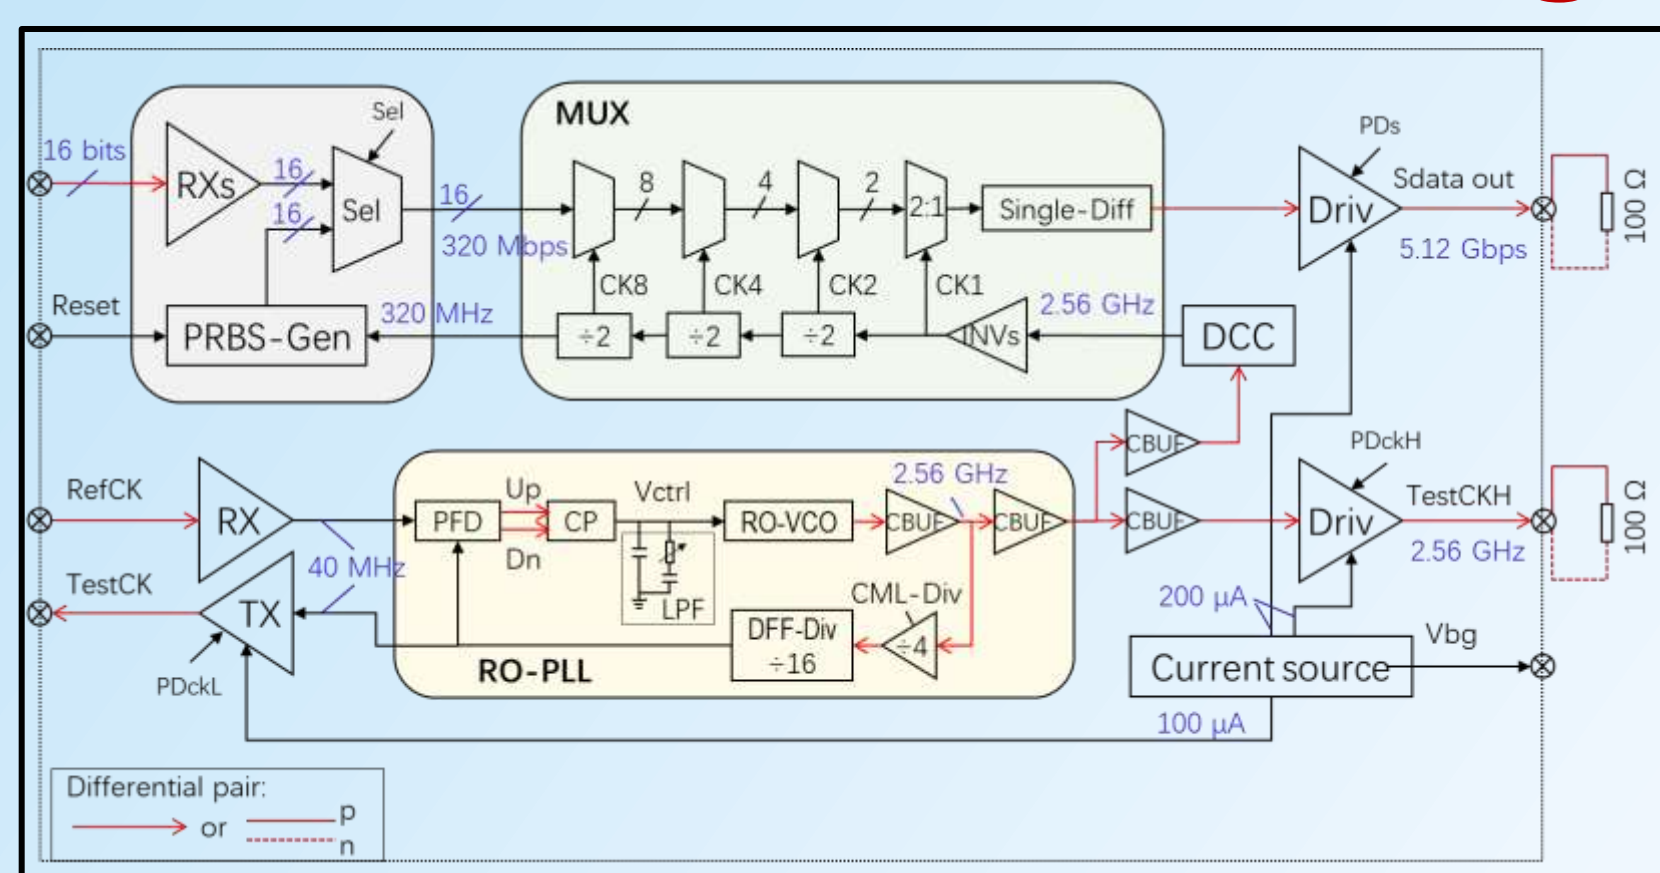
16 bits
RXs
16
16
Sel
Sel
16
320 Mbps
Reset
PRBS-Gen
320 MHz
MUX
8
4
2
2:1
Single-Diff
CK8
CK4
CK2
CK1
÷2
÷2
÷2
INVs
2.56 GHz
DCC
PDs
Driv
Sdata out
5.12 Gbps
100 Ω
RefCK
RX
PFD
Up
Dn
CP
Vctrl
RO-VCO
CBUF
CBUF
2.56 GHz
LPF
CBUF
CBUF
PDckH
Driv
TestCKH
2.56 GHz
100 Ω
TestCK
TX
40 MHz
PDckL
DFF-Div
÷16
CML-Div
÷4
RO-PLL
200 μA
Current source
Vbg
100 μA
Differential pair:
or
p
n